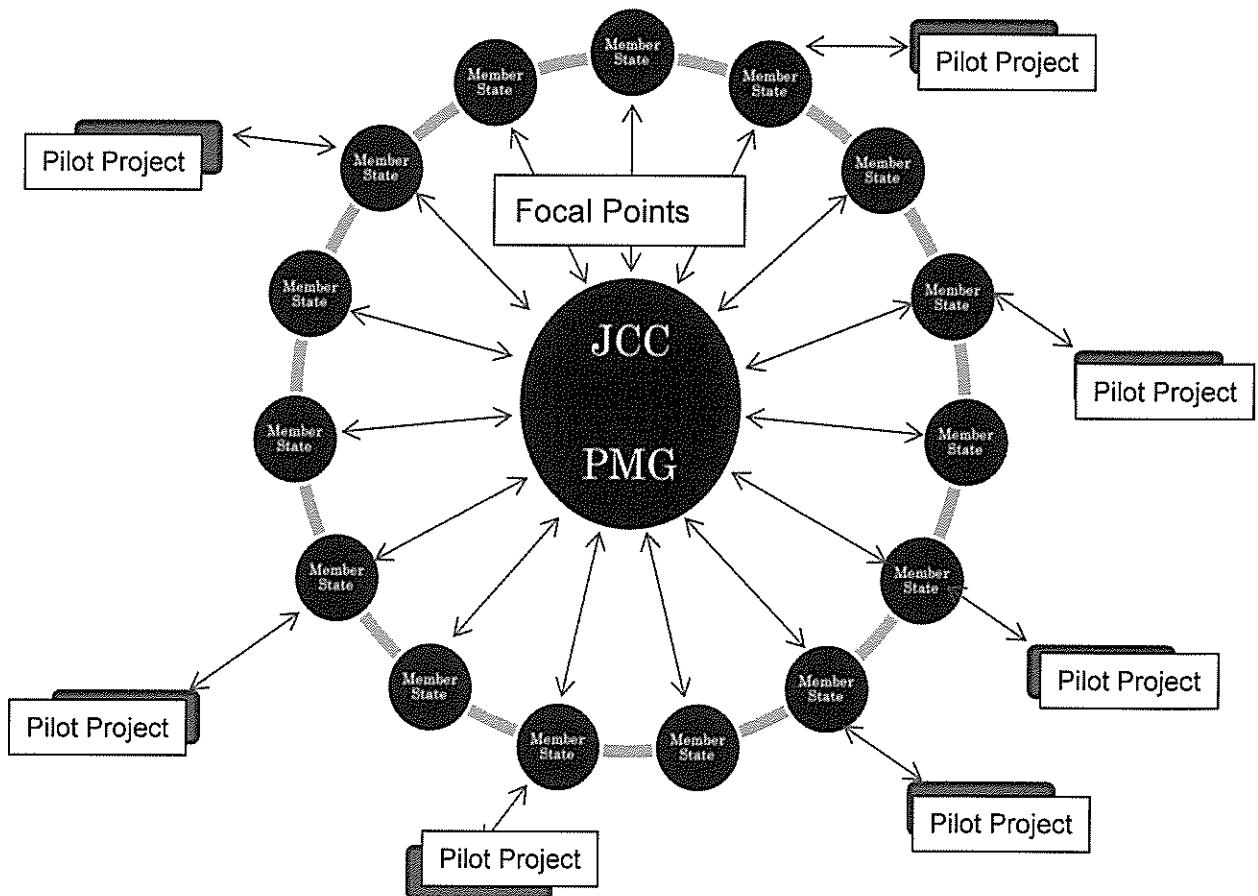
Member State

Member State

Member State

Pilot Project

Pilot Project

Member State

Member State

Focal Points

Member State

Member State

JCC

PMG

Pilot Project

Member State

Member State

Member State

Member State

Pilot Project

Pilot Project

Member State

Member State

Member State

Member State

Pilot Project

Pilot Project